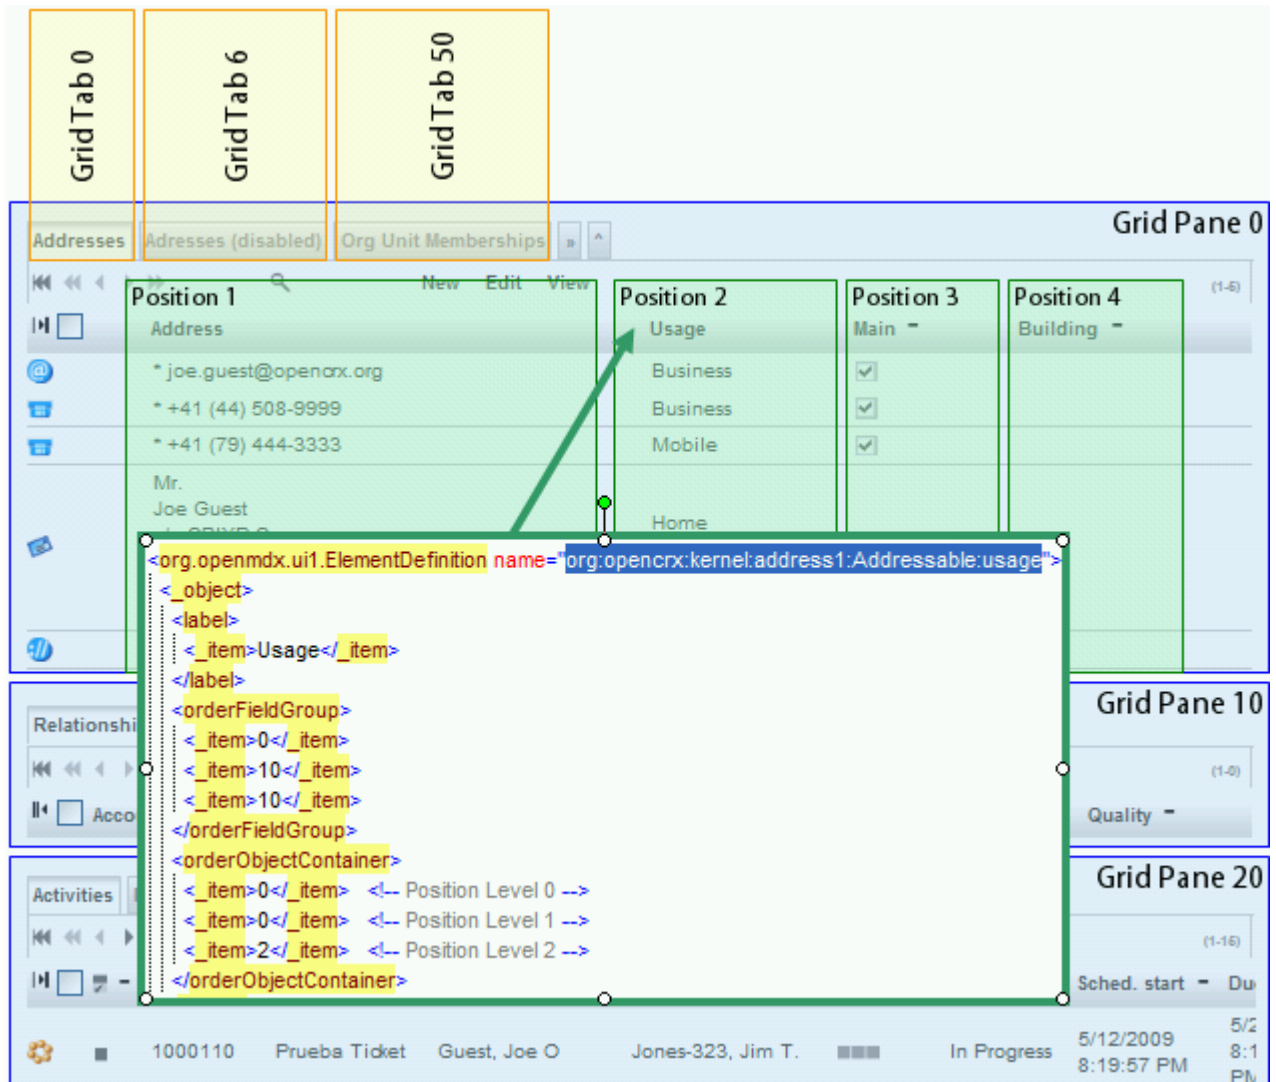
GridTab 0

GridTab 6

GridTab 50

Grid Pane 0

Addresses | Adresses (disabled) | Org Unit Memberships

New Edit View

(1-6)

Position 1
Address

Position 2
Usage

Position 3
Main

Position 4
Building

* joe.guest@opencrx.org
Business

* +41 (44) 508-9999
Business

* +41 (79) 444-3333
Mobile

Mr.
Joe Guest
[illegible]
Home

<org.openmdx.ui1.ElementDefinition name="org:opencrx:kernel:address1:Addressable:usage">
<_object>
<label>
<_item>Usage</_item>
</label>
<orderFieldGroup>
<_item>0</_item>
<_item>10</_item>
<_item>10</_item>
</orderFieldGroup>
<orderObjectContainer>
<_item>0</_item> <!-- Position Level 0 -->
<_item>0</_item> <!-- Position Level 1 -->
<_item>2</_item> <!-- Position Level 2 -->
</orderObjectContainer>

Grid Pane 10

Relationshi

(1-0)

Acco

Quality

Grid Pane 20

Activities

(1-16)

Sched. start

Du

1000110 Prueba Ticket Guest, Joe O Jones-323, Jim T. In Progress 5/12/2009 8:19:57 PM 5/2 8:1 PM